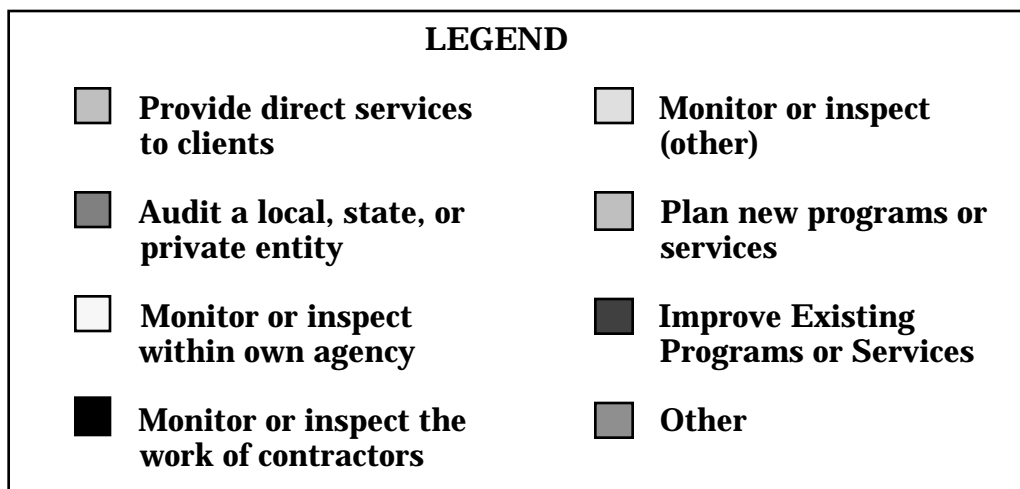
LEGEND

Provide direct services to clients

Audit a local, state, or private entity

Monitor or inspect within own agency

Monitor or inspect the work of contractors

Monitor or inspect (other)

Plan new programs or services

Improve Existing Programs or Services

Other